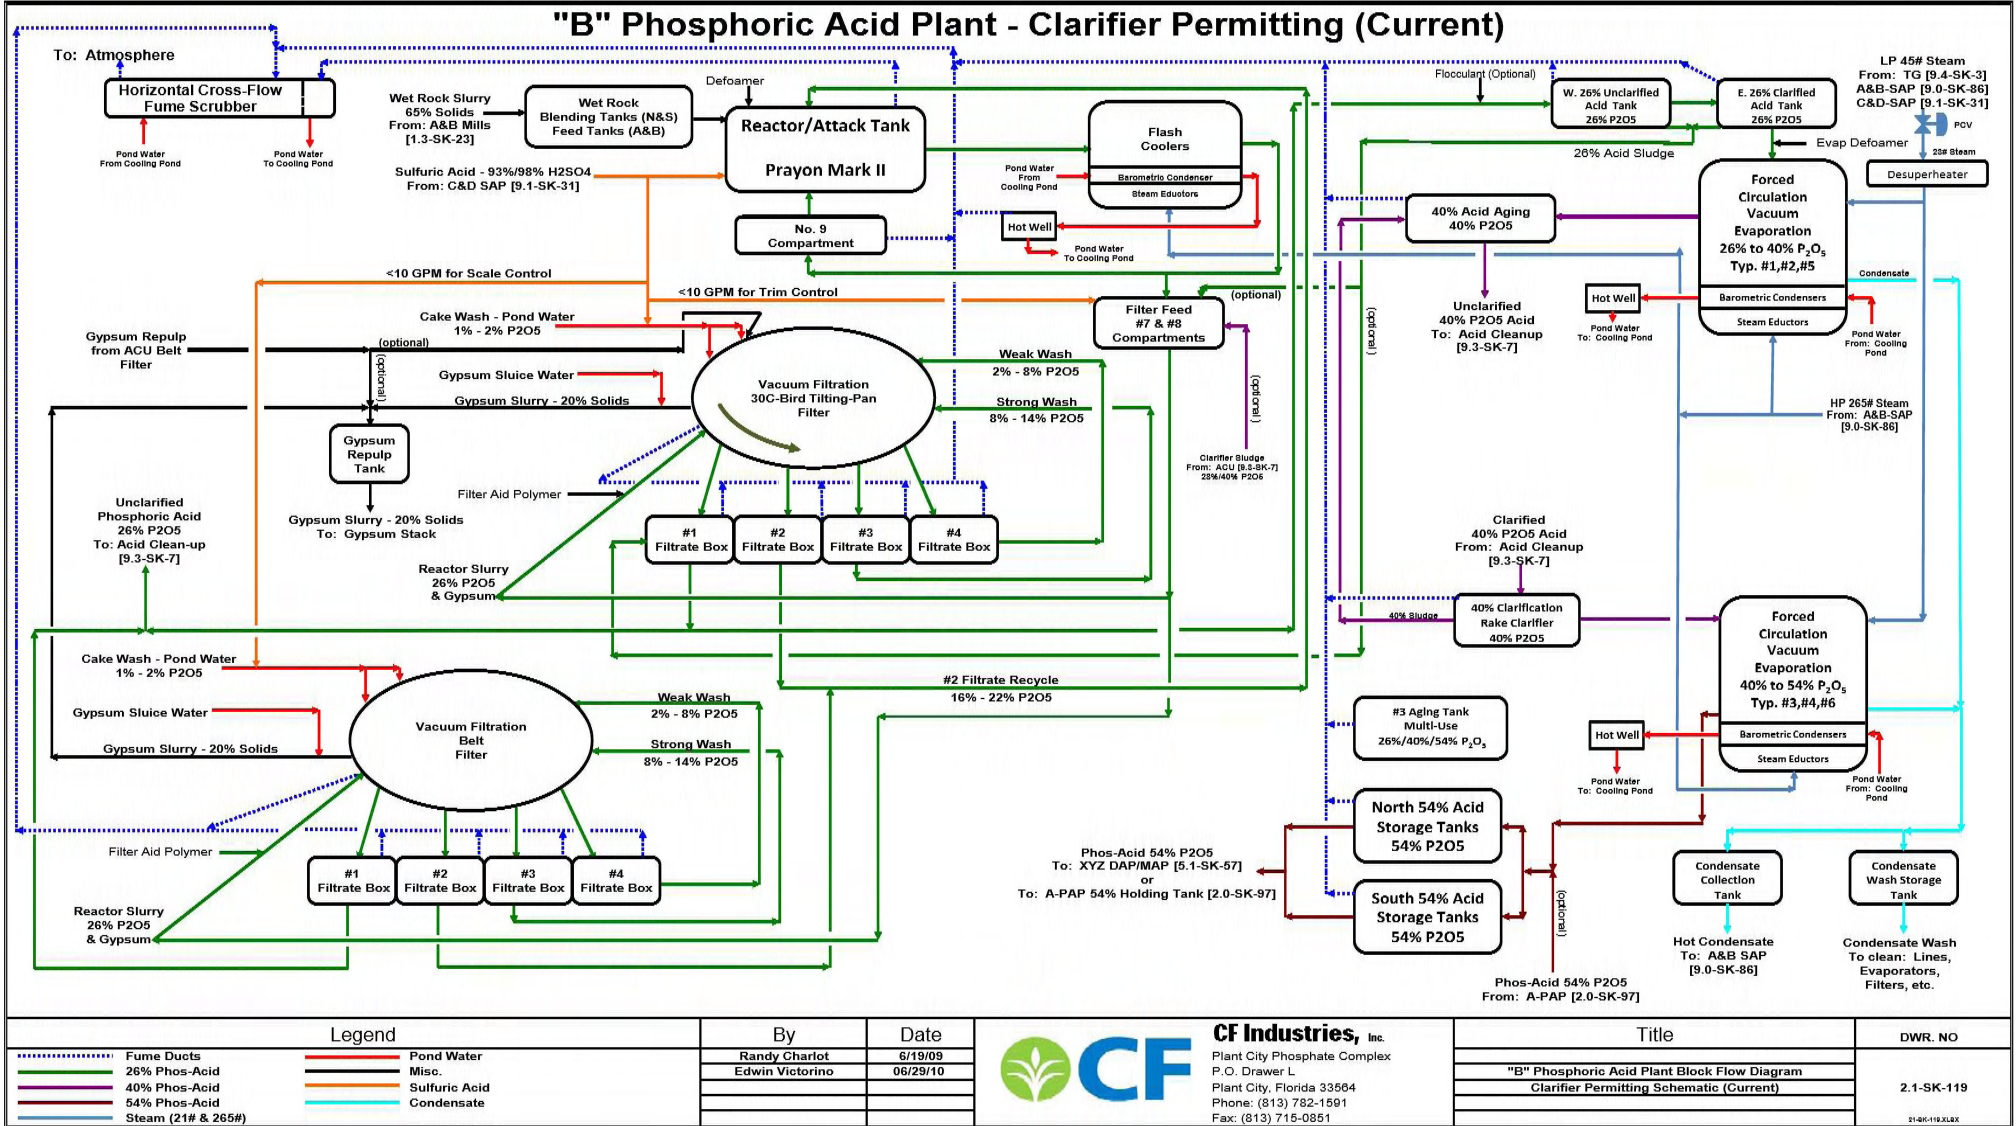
"B" Phosphoric Acid Plant - Clarifier Permitting (Current)

To: Atmosphere

Horizontal Cross-Flow Fume Scrubber

Pond Water From Cooling Pond

Pond Water To Cooling Pond

Wet Rock Slurry 65% Solids From: A&B Mills [1.3-SK-23]

Wet Rock Blending Tanks (N&S) Feed Tanks (A&B)

Defoamer

Reactor/Attack Tank

Prayon Mark II

Sulfuric Acid - 93%/98% H2SO4 From: C&D SAP [9.1-SK-31]

No. 9 Compartment

Flash Coolers

Pond Water From Cooling Pond

Barometric Condenser

Steam Eductors

Hot Well

Pond Water To Cooling Pond

Flocculant (Optional)

W. 26% Unclarified Acid Tank 26% P2O5

E. 26% Clarified Acid Tank 26% P2O5

LP 45# Steam From: TG [9.4-SK-3] A&B-SAP [9.0-SK-86] C&D-SAP [9.1-SK-31]

PCV

25# Steam

Evap Defoamer

26% Acid Sludge

Desuperheater

40% Acid Aging 40% P2O5

Forced Circulation Vacuum Evaporation 26% to 40% $P_2O_5$ Typ. #1,#2,#5

Condensate

Barometric Condensers

Steam Eductors

Hot Well

Pond Water To: Cooling Pond

Pond Water From: Cooling Pond

<10 GPM for Scale Control

<10 GPM for Trim Control

Filter Feed #7 & #8 Compartments

(optional)

Unclarified 40% P2O5 Acid To: Acid Cleanup [9.3-SK-7]

(optional)

Cake Wash - Pond Water 1% - 2% P2O5

Gypsum Repulp from ACU Belt Filter

(optional)

(optional)

Gypsum Sluice Water

Gypsum Slurry - 20% Solids

Vacuum Filtration 30C-Bird Tilting-Pan Filter

Weak Wash 2% - 8% P2O5

Strong Wash 8% - 14% P2O5

(optional)

Clarifier Sludge From: ACU [9.3-SK-7] 28%/40% P2O5

HP 265# Steam From: A&B-SAP [9.0-SK-86]

Gypsum Repulp Tank

Filter Aid Polymer

Gypsum Slurry - 20% Solids To: Gypsum Stack

Unclarified Phosphoric Acid 26% P2O5 To: Acid Clean-up [9.3-SK-7]

#1 Filtrate Box

#2 Filtrate Box

#3 Filtrate Box

#4 Filtrate Box

Reactor Slurry 26% P2O5 & Gypsum

Clarified 40% P2O5 Acid From: Acid Cleanup [9.3-SK-7]

40% Sludge

40% Clarification Rake Clarifier 40% P2O5

Forced Circulation Vacuum Evaporation 40% to 54% $P_2O_5$ Typ. #3,#4,#6

Cake Wash - Pond Water 1% - 2% P2O5

#2 Filtrate Recycle 16% - 22% P2O5

Gypsum Sluice Water

Vacuum Filtration Belt Filter

Weak Wash 2% - 8% P2O5

Strong Wash 8% - 14% P2O5

Gypsum Slurry - 20% Solids

#3 Aging Tank Multi-Use 26%/40%/54% $P_2O_5$

Hot Well

Barometric Condensers

Steam Eductors

Pond Water To: Cooling Pond

Pond Water From: Cooling Pond

Filter Aid Polymer

North 54% Acid Storage Tanks 54% P2O5

Phos-Acid 54% P2O5 To: XYZ DAP/MAP [5.1-SK-57] or To: A-PAP 54% Holding Tank [2.0-SK-97]

South 54% Acid Storage Tanks 54% P2O5

(optional)

Condensate Collection Tank

Condensate Wash Storage Tank

#1 Filtrate Box

#2 Filtrate Box

#3 Filtrate Box

#4 Filtrate Box

Reactor Slurry 26% P2O5 & Gypsum

Hot Condensate To: A&B SAP [9.0-SK-86]

Condensate Wash To clean: Lines, Evaporators, Filters, etc.

Phos-Acid 54% P2O5 From: A-PAP [2.0-SK-97]

Legend

Fume Ducts
26% Phos-Acid
40% Phos-Acid
54% Phos-Acid
Steam (21# & 265#)
Pond Water
Misc.
Sulfuric Acid
Condensate

| By | Date |
|---|---|
| Randy Charlot | 6/19/09 |
| Edwin Victorino | 06/29/10 |

CF

CF Industries, Inc.
Plant City Phosphate Complex
P.O. Drawer L
Plant City, Florida 33564
Phone: (813) 782-1591
Fax: (813) 715-0851

Title

"B" Phosphoric Acid Plant Block Flow Diagram
Clarifier Permitting Schematic (Current)

DWR. NO

2.1-SK-119

2.1-SK-119.XLSX